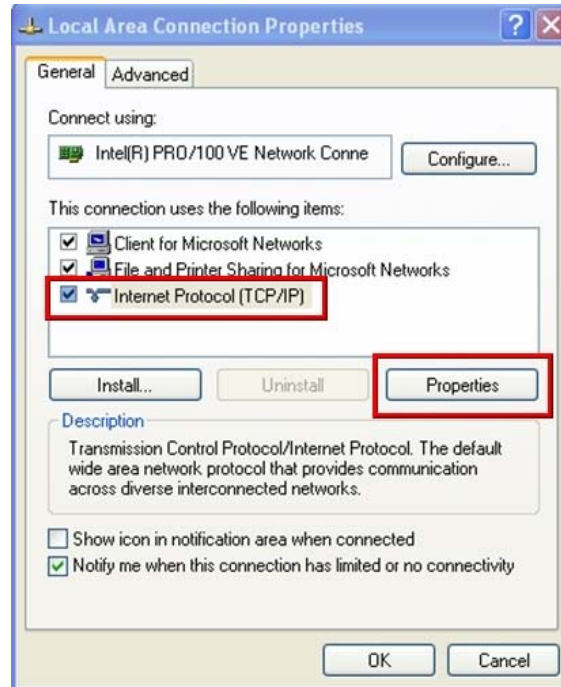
Local Area Connection Properties

?

General
Advanced

Connect using:

Intel(R) PRO/100 VE Network Conne

Configure...

This connection uses the following items:

Client for Microsoft Networks

File and Printer Sharing for Microsoft Networks

Internet Protocol (TCP/IP)

Install...
Uninstall
Properties

Description

Transmission Control Protocol/Internet Protocol. The default wide area network protocol that provides communication across diverse interconnected networks.

Show icon in notification area when connected

Notify me when this connection has limited or no connectivity

OK
Cancel